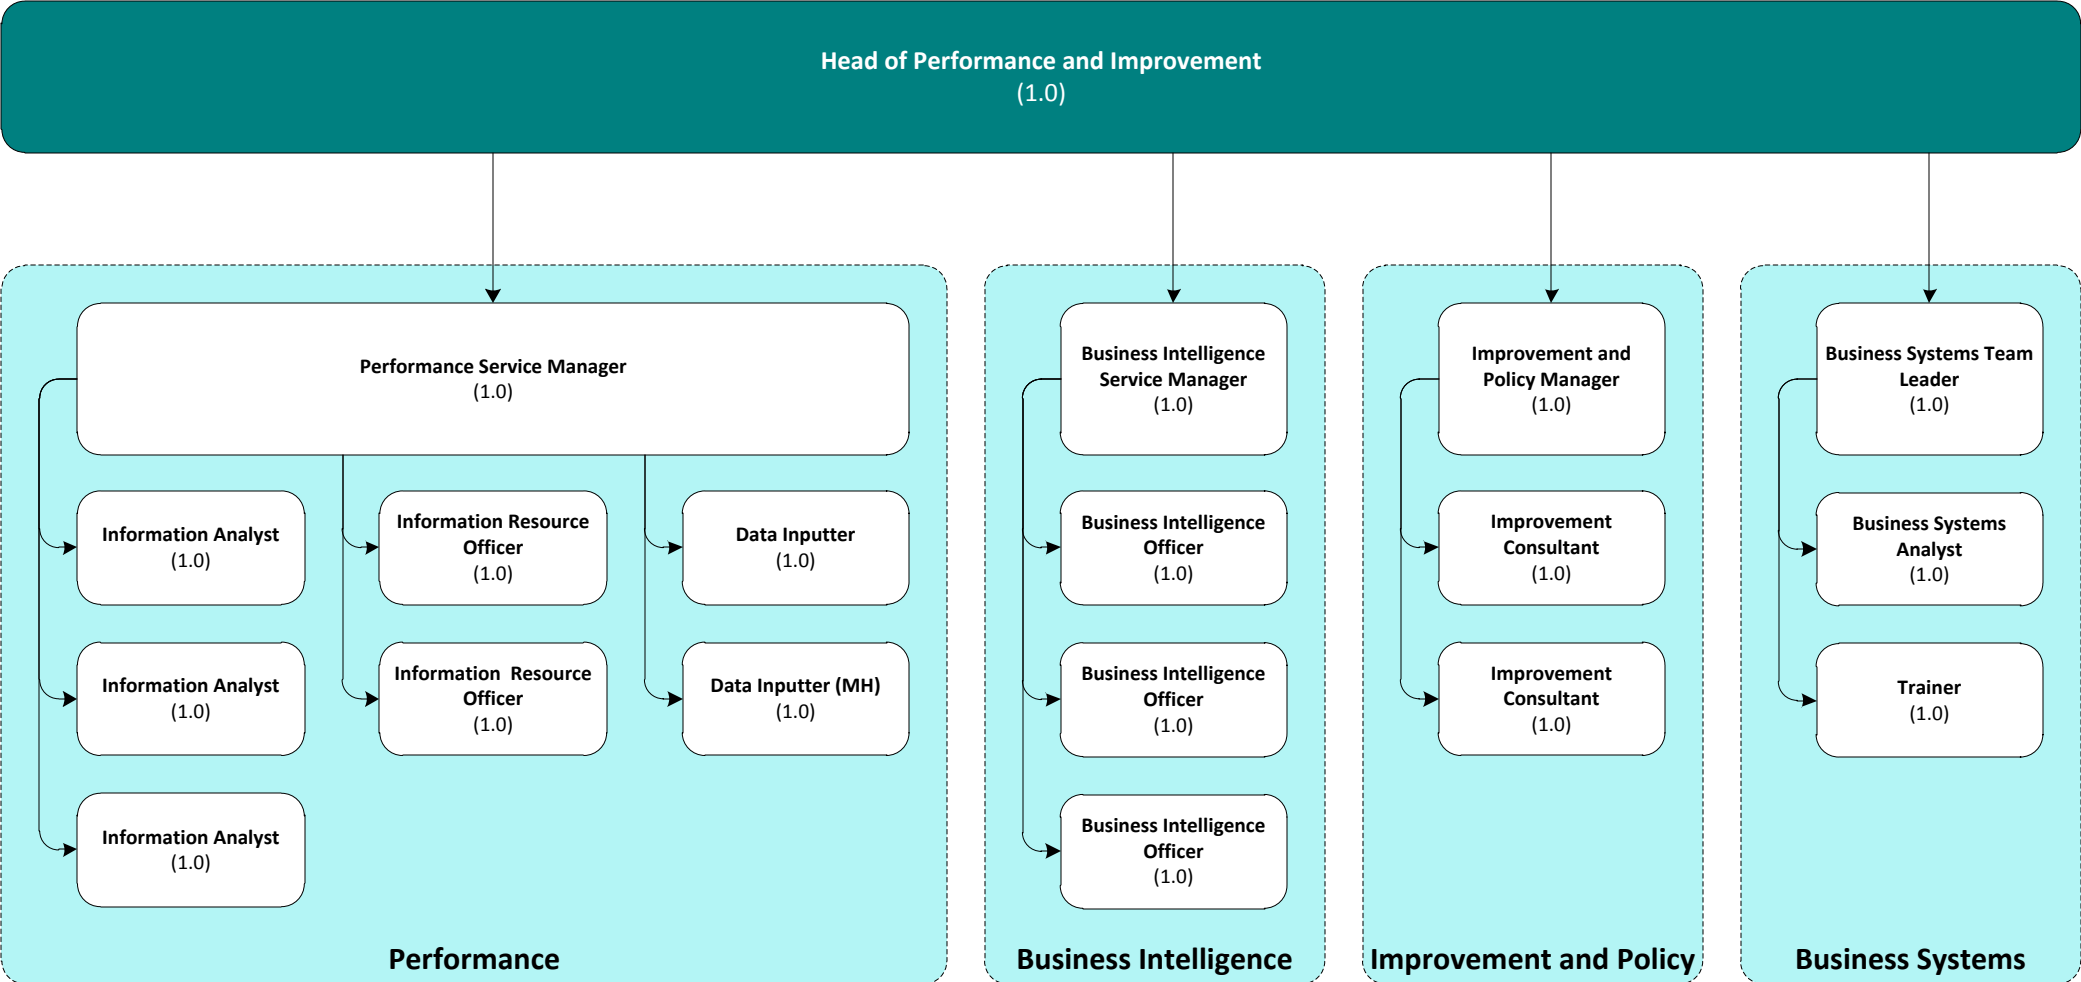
Head of Performance and Improvement
(1.0)

Performance Service Manager
(1.0)

Information Analyst
(1.0)

Information Resource Officer
(1.0)

Data Inputter
(1.0)

Information Analyst
(1.0)

Information Resource Officer
(1.0)

Data Inputter (MH)
(1.0)

Information Analyst
(1.0)

Performance

Business Intelligence Service Manager
(1.0)

Business Intelligence Officer
(1.0)

Business Intelligence Officer
(1.0)

Business Intelligence Officer
(1.0)

Business Intelligence

Improvement and Policy Manager
(1.0)

Improvement Consultant
(1.0)

Improvement Consultant
(1.0)

Improvement and Policy

Business Systems Team Leader
(1.0)

Business Systems Analyst
(1.0)

Trainer
(1.0)

Business Systems